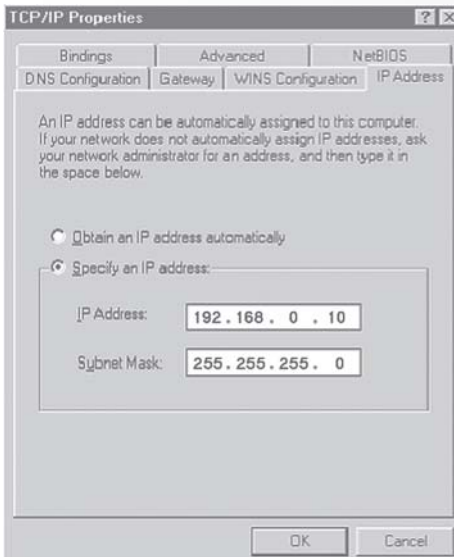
TCP/IP Properties

? X

Bindings | Advanced | NetBIOS

DNS Configuration | Gateway | WINS Configuration | IP Address

An IP address can be automatically assigned to this computer. If your network does not automatically assign IP addresses, ask your network administrator for an address, and then type it in the space below.

Obtain an IP address automatically

Specify an IP address:

IP Address: 192.168. 0 . 10

Subnet Mask: 255.255.255. 0

OK

Cancel